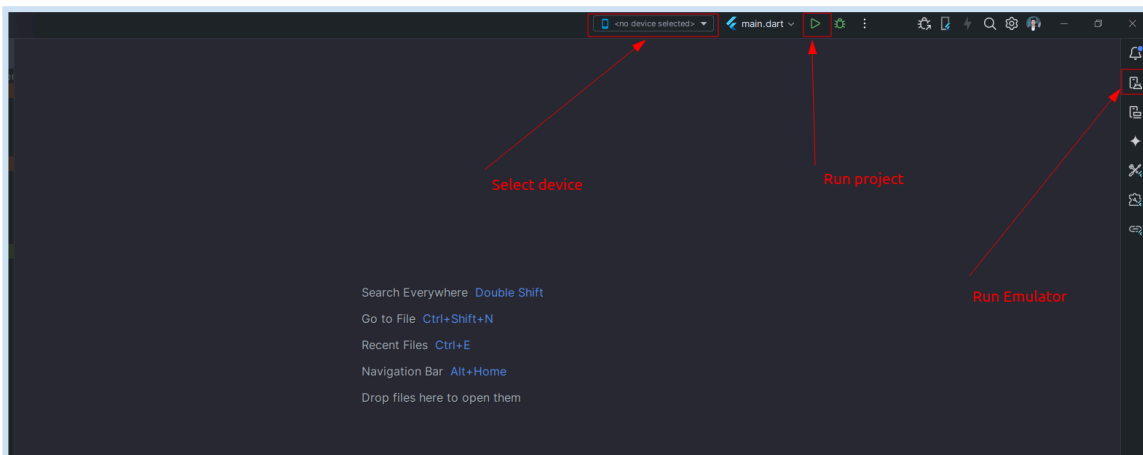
<no device selected>
main.dart

Select device

Run project

Run Emulator

Search Everywhere Double Shift

Go to File Ctrl+Shift+N

Recent Files Ctrl+E

Navigation Bar Alt+Home

Drop files here to open them